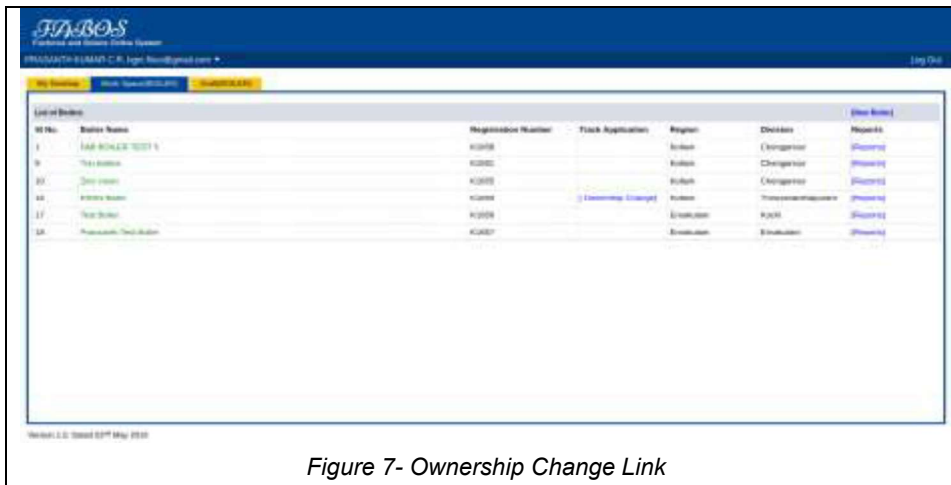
FABOS
Factories and Boilers Online System

PRASANTH KUMAR C.R. fagm.fbos@gmail.com ▾

Log Out

My Desktop | Work Space(BOILER) | Draft(BOILER)

List of Boilers

[New Boiler]

| Sl No. | Boiler Name | Registration Number | Track Application | Region | Division | Reports |
|---|---|---|---|---|---|---|
| 1 | SAB BOILER TEST 1 | K1008 | | Kollam | Chengannur | [Reports] |
| 9 | Test Boiler | K1001 | | Kollam | Chengannur | [Reports] |
| 10 | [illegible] | K1005 | | Kollam | Chengannur | [Reports] |
| 14 | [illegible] | K1004 | [ Ownership Change] | Kollam | Thiruvananthapuram | [Reports] |
| 17 | Test Boiler | K1009 | | Ernakulam | Kochi | [Reports] |
| 18 | Prasanth Test Boiler | K1007 | | Ernakulam | Ernakulam | [Reports] |

Version 1.0. Dated 02nd May 2016

Figure 7- Ownership Change Link